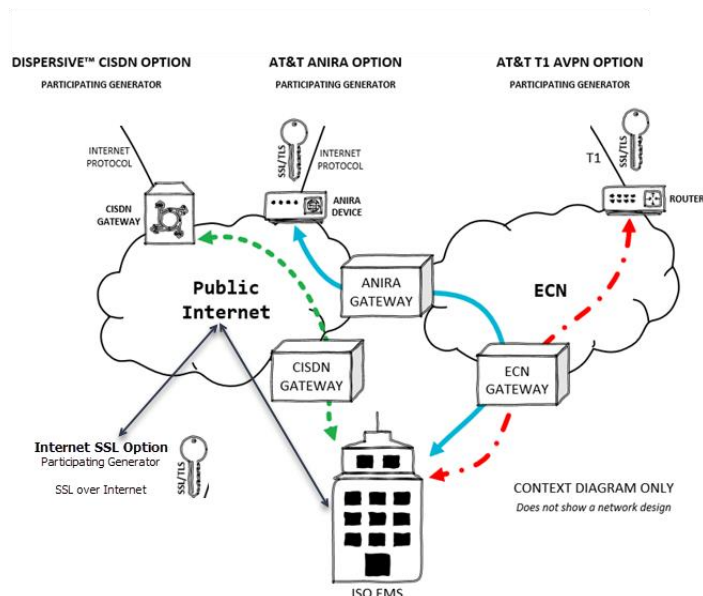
DISPERSIVE™ CISDN OPTION
PARTICIPATING GENERATOR

AT&T ANIRA OPTION
PARTICIPATING GENERATOR

AT&T T1 AVPN OPTION
PARTICIPATING GENERATOR

INTERNET PROTOCOL

CISDN GATEWAY

SSL/TLS

INTERNET PROTOCOL

ANIRA DEVICE

T1

SSL/TLS

ROUTER

Public Internet

ANIRA GATEWAY

ECN

CISDN GATEWAY

ECN GATEWAY

Internet SSL Option
Participating Generator

SSL over Internet

SSL/TLS

CONTEXT DIAGRAM ONLY
Does not show a network design

ISO EMS